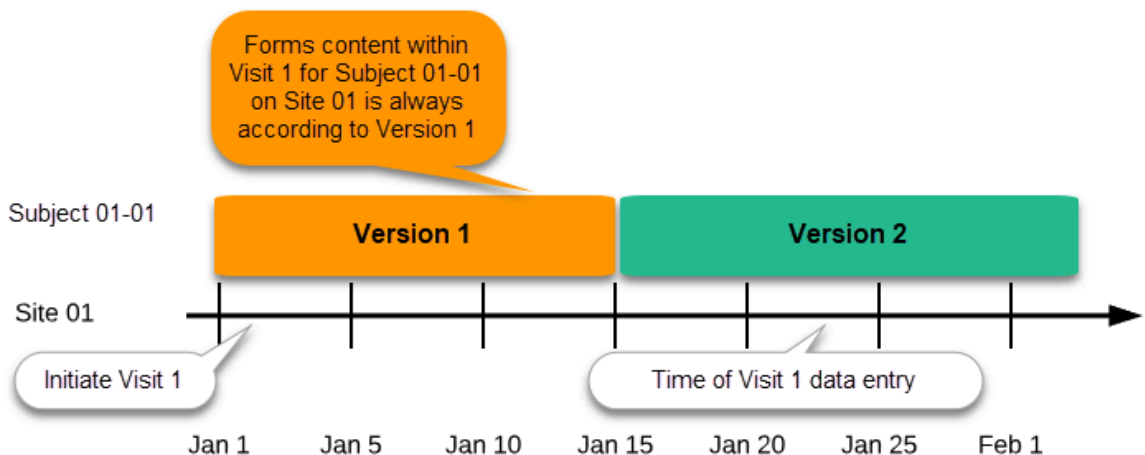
Forms content within Visit 1 for Subject 01-01 on Site 01 is always according to Version 1

Subject 01-01

Version 1

Version 2

Site 01

Initiate Visit 1

Time of Visit 1 data entry

Jan 1
Jan 5
Jan 10
Jan 15
Jan 20
Jan 25
Feb 1